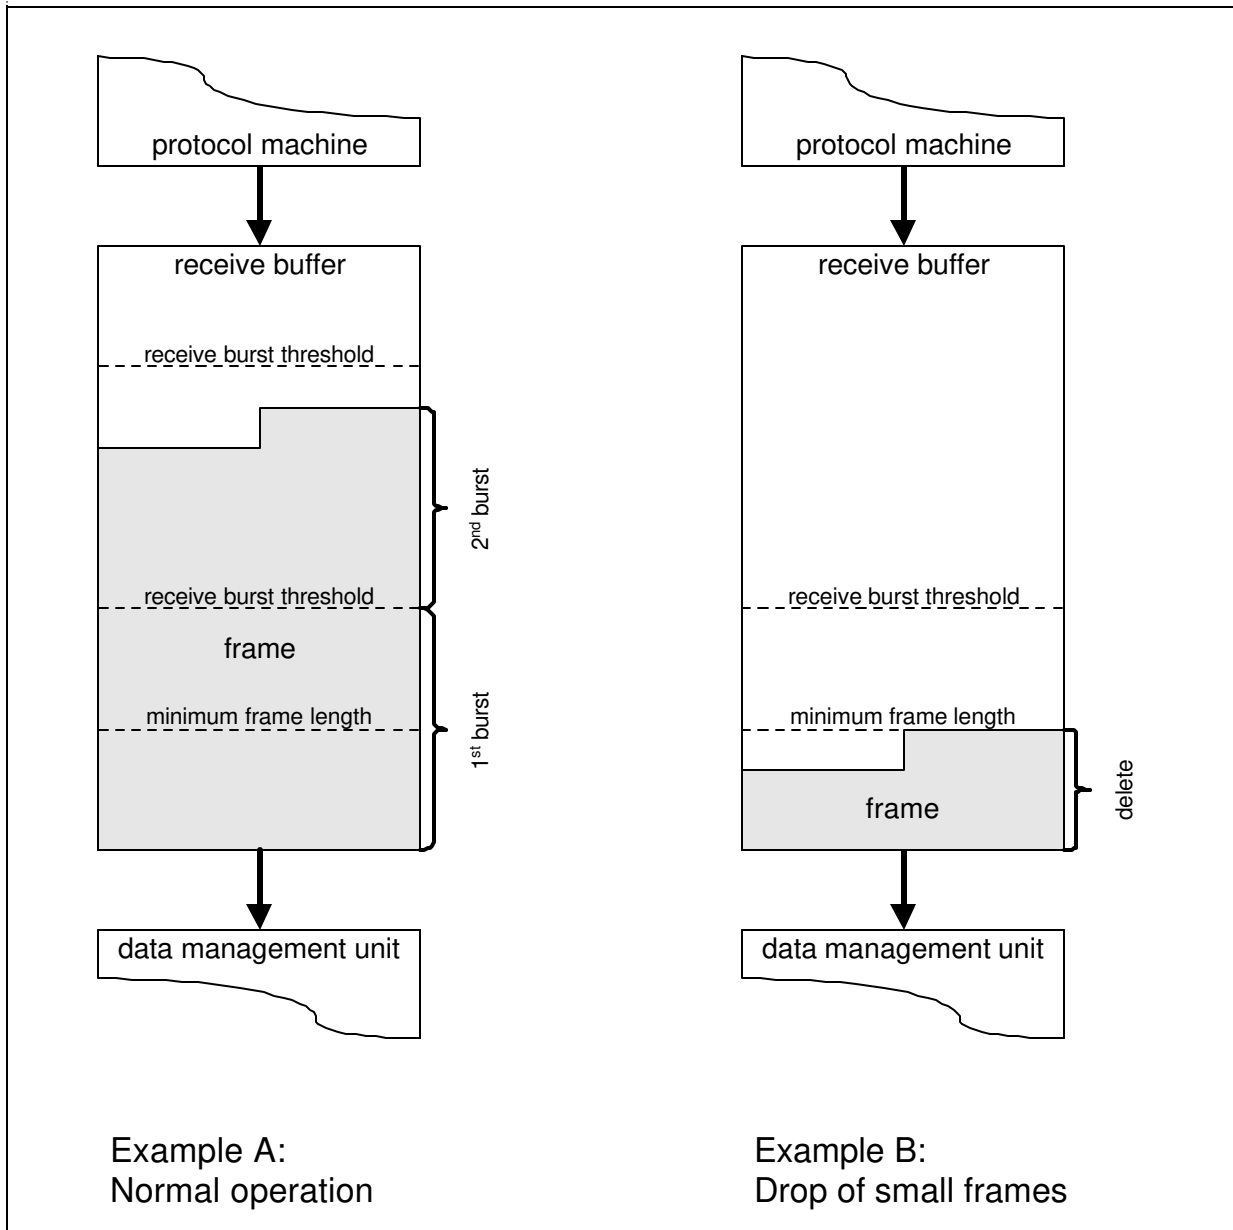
protocol machine

receive buffer

receive burst threshold

$2^{nd}$ burst

receive burst threshold

frame

minimum frame length

$1^{st}$ burst

data management unit

Example A:
Normal operation

protocol machine

receive buffer

receive burst threshold

minimum frame length

frame

delete

data management unit

Example B:
Drop of small frames